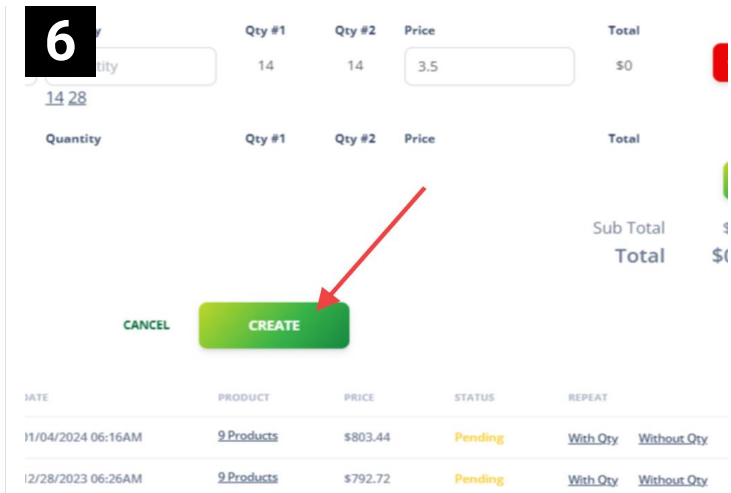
6

ty | Qty #1 | Qty #2 | Price | Total
tity | 14 | 14 | 3.5 | $0

14 28

Quantity | Qty #1 | Qty #2 | Price | Total

Sub Total $
Total $0

CANCEL CREATE

| DATE | PRODUCT | PRICE | STATUS | REPEAT | |
|---|---|---|---|---|---|
| 01/04/2024 06:16AM | 9 Products | $803.44 | Pending | With Qty | Without Qty |
| 12/28/2023 06:26AM | 9 Products | $792.72 | Pending | With Qty | Without Qty |